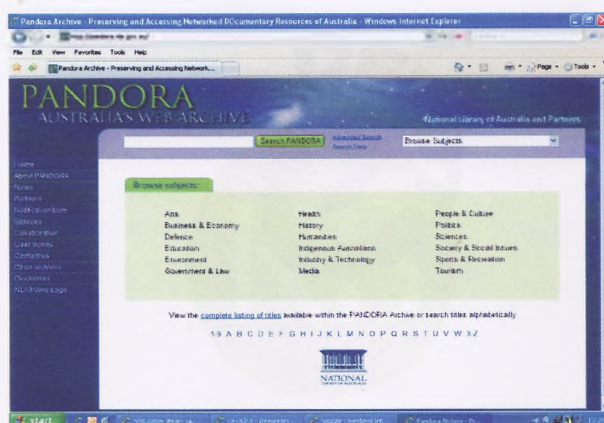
Pandora Archive - Preserving and Accessing Networked DOcumentary Resources of Australia - Windows Internet Explorer

File Edit View Favorites Tools Help

Pandora Archive - Preserving and Accessing Network...

Page Tools

PANDORA
AUSTRALIA'S WEB ARCHIVE

National Library of Australia and Partners

Search PANDORA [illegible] Browse Subjects

Home
About PANDORA
News
Partners
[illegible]
Services
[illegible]
User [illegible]
Contact us
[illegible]
Disclaimer
NLA home page

Browse subjects:

| | | |
|---|---|---|
| Arts | Health | People & Culture |
| Business & Economy | History | Politics |
| Defence | Humanities | Sciences |
| Education | Indigenous Australians | Society & Social Issues |
| Environment | Industry & Technology | Sports & Recreation |
| Government & Law | Media | Tourism |

View the complete listing of titles available within the PANDORA Archive or search titles alphabetically

1-9 A B C D E F G H I J K L M N O P Q R S T U V W X Z

NATIONAL

start